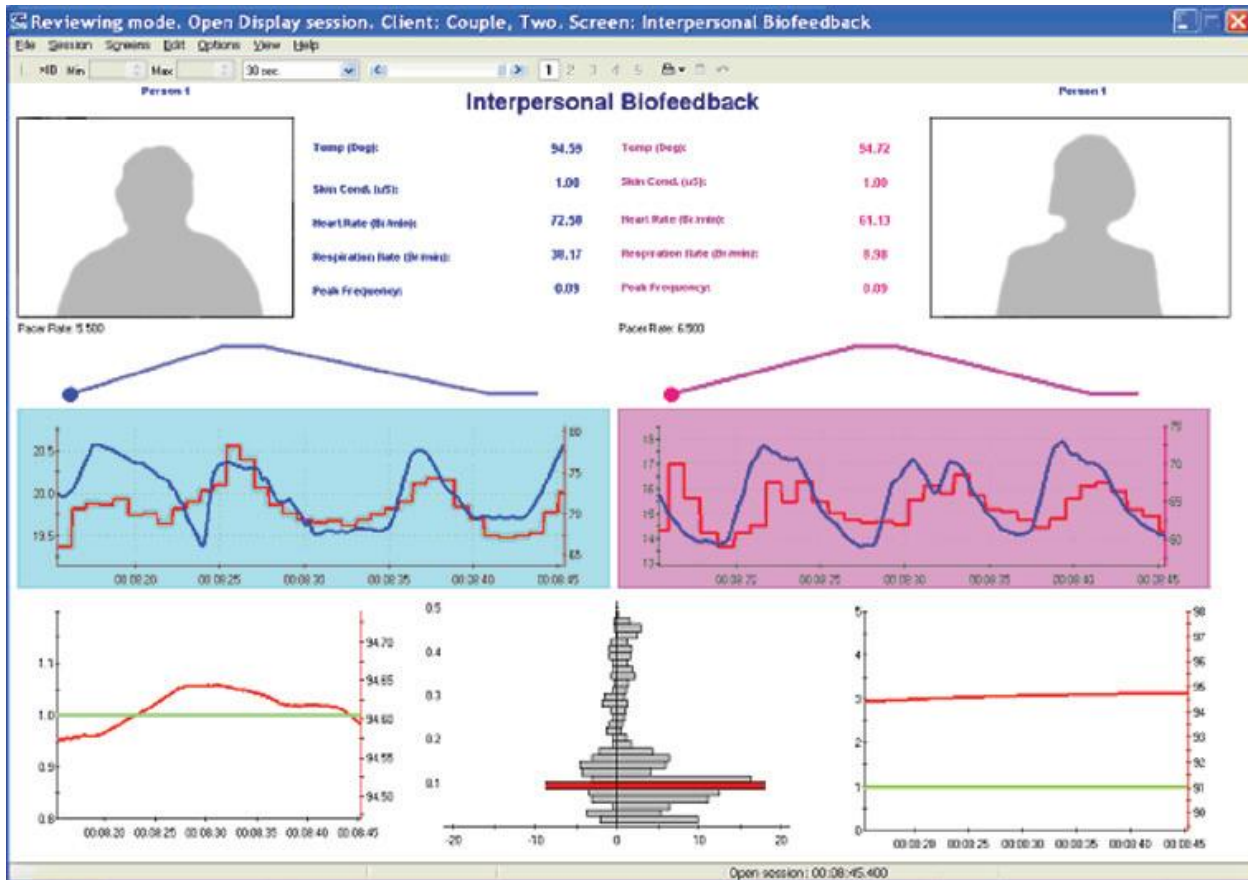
Reviewing mode. Open Display session. Client: Couple, Two. Screen: Interpersonal Biofeedback

File Session Screens Edit Options View Help

Min Max 30 sec. 1 2 3 4 5

Person 1

Interpersonal Biofeedback

Person 1

Temp (Deg): 94.59
Skin Cond. (uS): 1.00
Heart Rate (Bt/min): 72.58
Respiration Rate (Br/min): 30.17
Peak Frequency: 0.09

Temp (Deg): 94.72
Skin Cond. (uS): 1.00
Heart Rate (Bt/min): 61.13
Respiration Rate (Br/min): 8.98
Peak Frequency: 0.09

Pacer Rate: 5.500

Pacer Rate: 6.500

20.5 20.0 19.5
80 75 70 65
00:08:20 00:08:25 00:08:30 00:08:35 00:08:40 00:08:45

18 17 16 15 14 13
75 70 65 60
00:08:20 00:08:25 00:08:30 00:08:35 00:08:40 00:08:45

1.1 1.0 0.9 0.8
94.70 94.65 94.60 94.55 94.50
00:08:20 00:08:25 00:08:30 00:08:35 00:08:40 00:08:45

0.5 0.4 0.3 0.2 0.1
-20 -10 0 10 20

5 4 3 2 1 0
98 97 96 95 94 93 92 91 90
00:08:20 00:08:25 00:08:30 00:08:35 00:08:40 00:08:45

Open session: 00:08:45.400